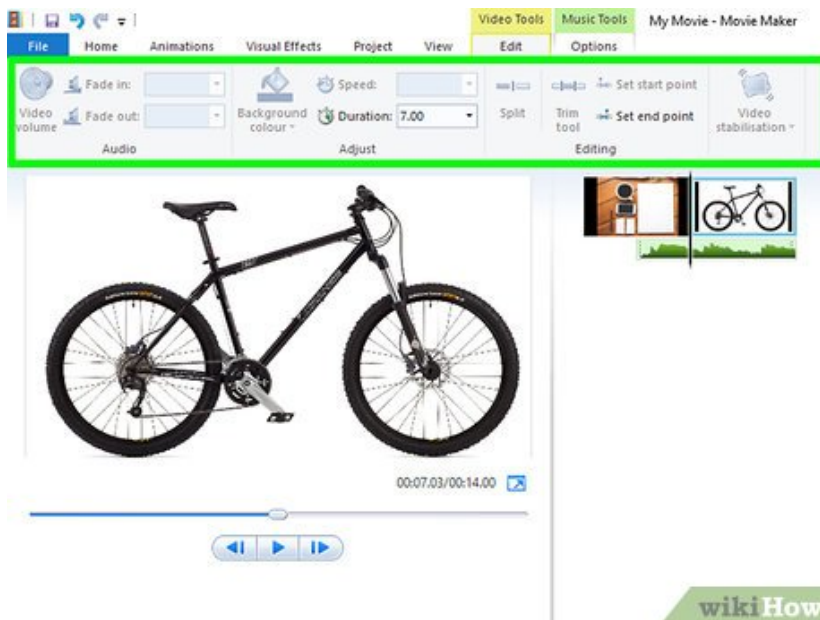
Video Tools
Music Tools
My Movie - Movie Maker

File
Home
Animations
Visual Effects
Project
View
Edit
Options

Video volume
Fade in:
Fade out:
Audio

Background colour
Speed:
Duration: 7.00
Adjust

Split
Trim tool
Set start point
Set end point
Editing

Video stabilisation

00:07.03/00:14.00

wikiHow